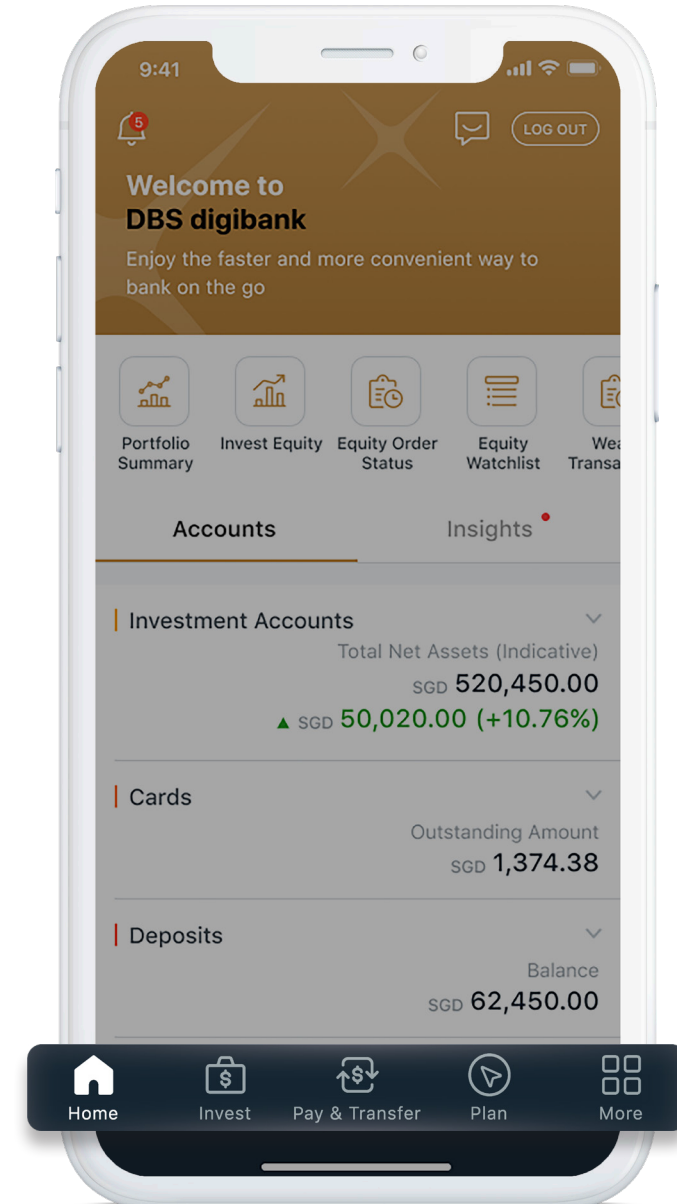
9:41

5

LOG OUT

Welcome to
DBS digibank

Enjoy the faster and more convenient way to bank on the go

Portfolio Summary

Invest Equity

Equity Order Status

Equity Watchlist

Wea Transa

Accounts

Insights

Investment Accounts

Total Net Assets (Indicative)

SGD 520,450.00

▲ SGD 50,020.00 (+10.76%)

Cards

Outstanding Amount

SGD 1,374.38

Deposits

Balance

SGD 62,450.00

Home

Invest

Pay & Transfer

Plan

More